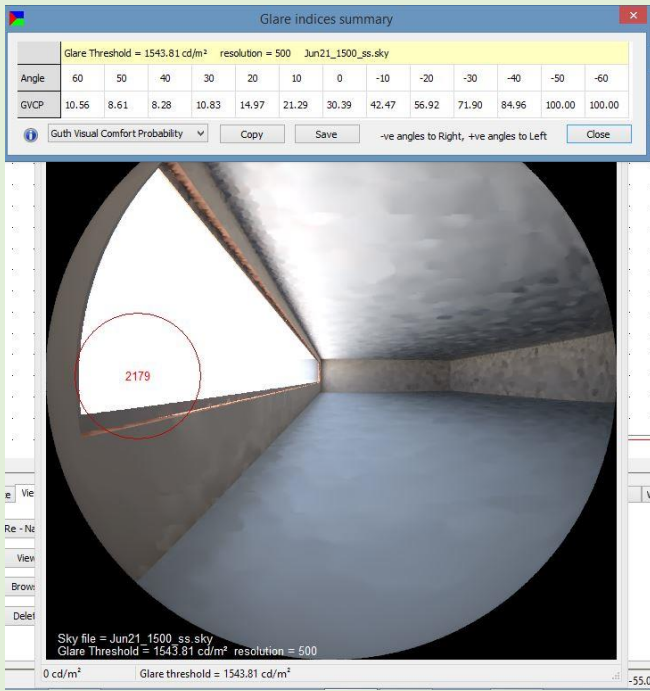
Glare indices summary

| | Glare Threshold = 1543.81 cd/m² resolution = 500 Jun21_1500_ss.sky | | | | | | | | | | | | |
|---|---|---|---|---|---|---|---|---|---|---|---|---|---|
| Angle | 60 | 50 | 40 | 30 | 20 | 10 | 0 | -10 | -20 | -30 | -40 | -50 | -60 |
| GVCP | 10.56 | 8.61 | 8.28 | 10.83 | 14.97 | 21.29 | 30.39 | 42.47 | 56.92 | 71.90 | 84.96 | 100.00 | 100.00 |

Guth Visual Comfort Probability
Copy
Save
-ve angles to Right, +ve angles to Left
Close

2179

e
Vie
Re - Na
View
Brows
Delet

Sky file = Jun21_1500_ss.sky
Glare Threshold = 1543.81 cd/m² resolution = 500

0 cd/m²
Glare threshold = 1543.81 cd/m²
-55.0